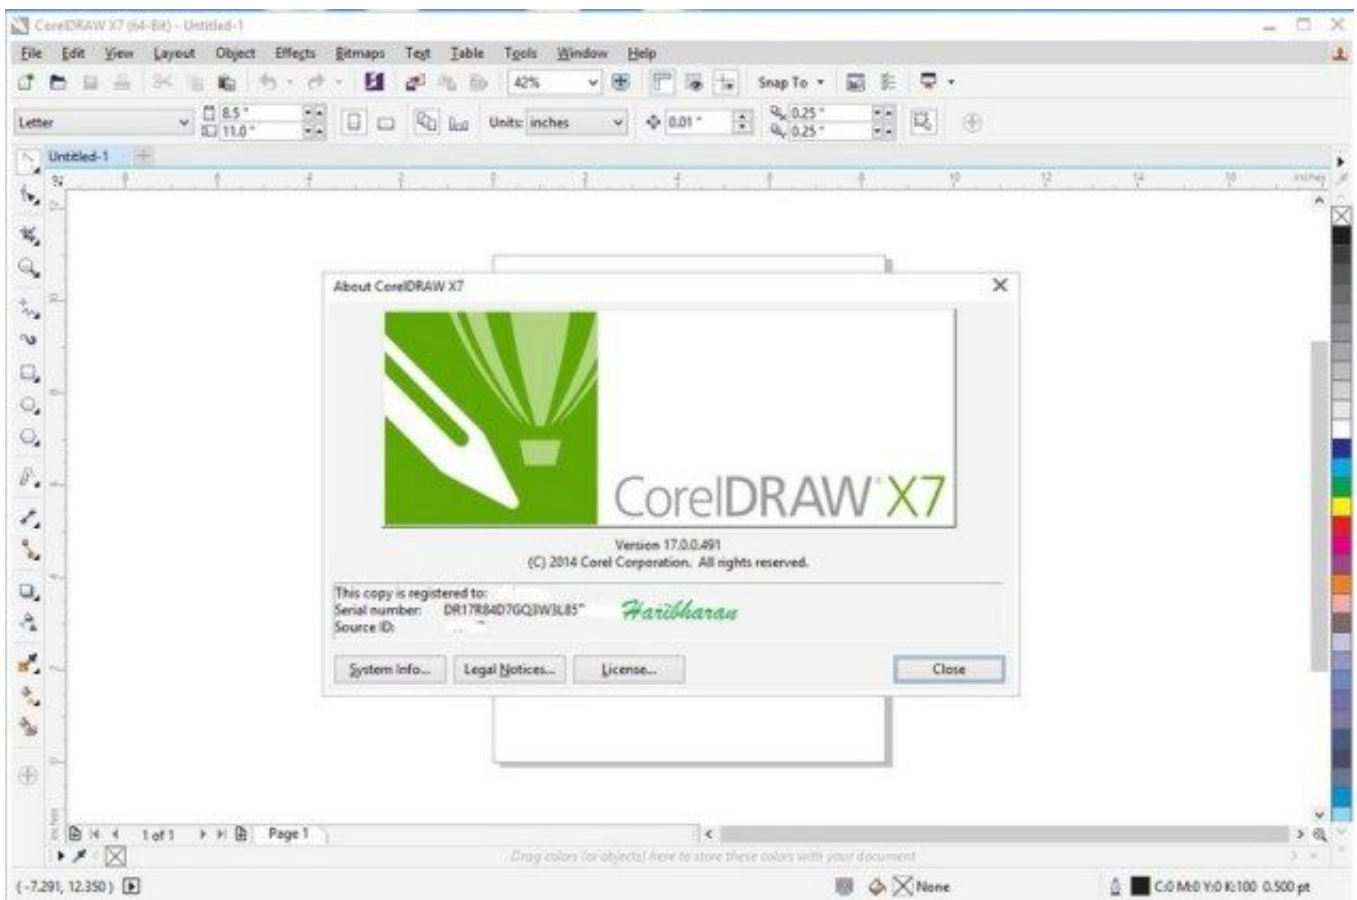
CorelDRAW X7 (64-Bit) - Untitled-1

File Edit View Layout Object Effects Bitmaps Text Table Tools Window Help

42%

Snap To

Letter

8.5 "

11.0 "

Units: inches

0.01 "

0.25 "

0.25 "

Untitled-1

inches

About CorelDRAW X7

CorelDRAW X7

Version 17.0.0.491

(C) 2014 Corel Corporation. All rights reserved.

This copy is registered to:

Serial number: DR17R84D7GQ3W3L85

Source ID:

Haribharan

System Info...

Legal Notices...

License...

Close

1 of 1

Page 1

Drag colors (or objects) here to store these colors with your document

( -7.291, 12.350 )

None

C:0 M:0 Y:0 K:100 0.500 pt